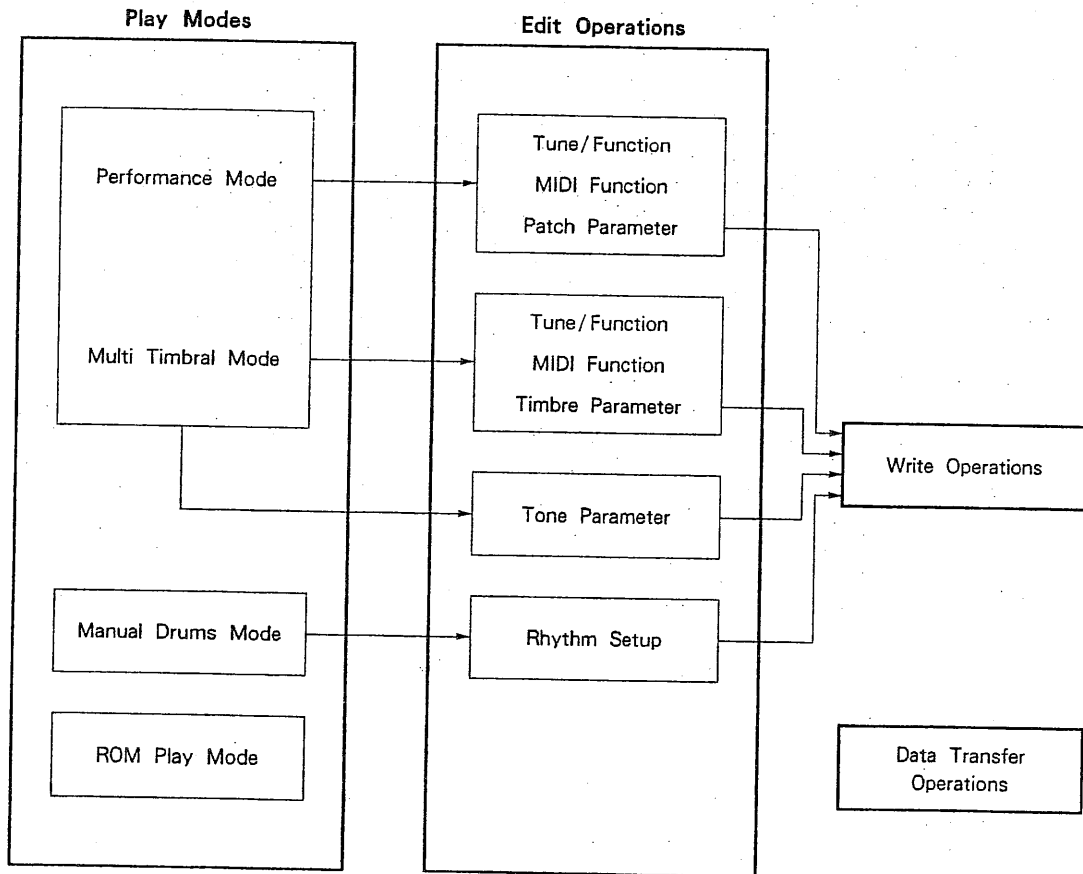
Play Modes

Performance Mode

Multi Timbral Mode

Manual Drums Mode

ROM Play Mode

Edit Operations

Tune/Function
MIDI Function
Patch Parameter

Tune/Function
MIDI Function
Timbre Parameter

Tone Parameter

Rhythm Setup

Write Operations

Data Transfer Operations